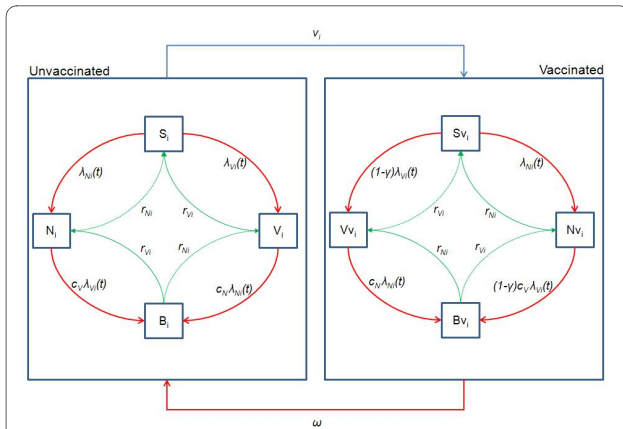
$v_i$

Unvaccinated

Vaccinated

$S_i$

$\lambda_{Ni}(t)$

$\lambda_{Vi}(t)$

$r_{Ni}$

$r_{Vi}$

$N_i$

$V_i$

$r_{Vi}$

$r_{Ni}$

$c_V\lambda_{Vi}(t)$

$c_N\lambda_{Ni}(t)$

$B_i$

$Sv_i$

$(1-\gamma)\lambda_{Vi}(t)$

$\lambda_{Ni}(t)$

$r_{Vi}$

$r_{Ni}$

$Vv_i$

$Nv_i$

$r_{Ni}$

$r_{Vi}$

$c_N\lambda_{Ni}(t)$

$(1-\gamma)c_V\lambda_{Vi}(t)$

$Bv_i$

$\omega$